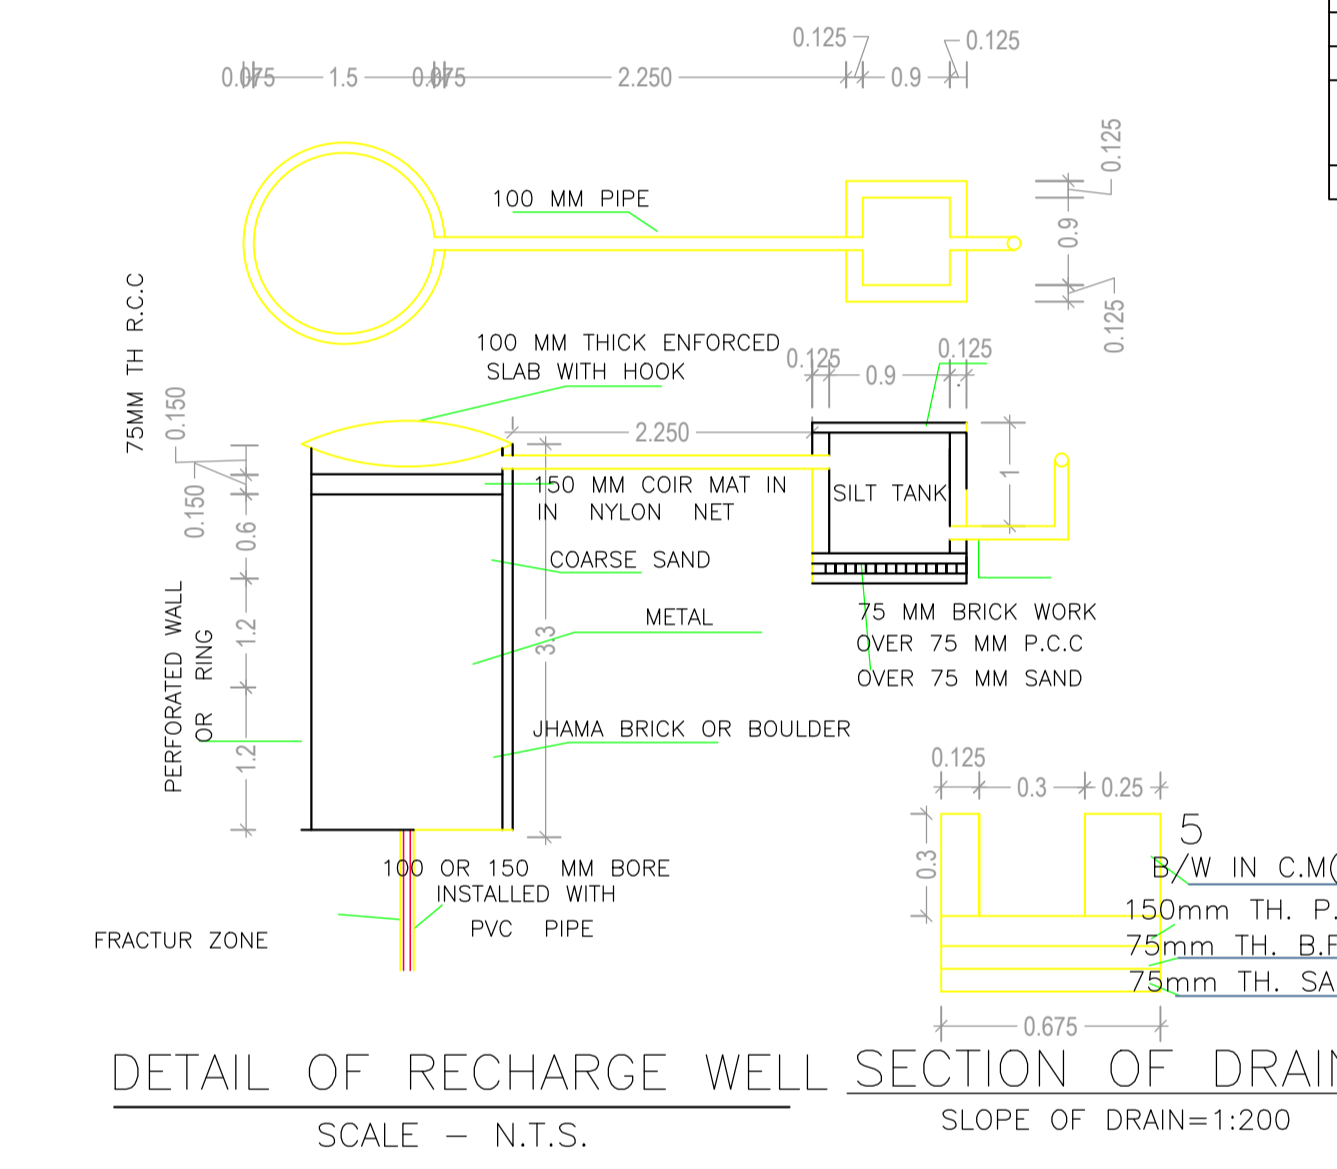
0.075 1.5 0.075 2.250 0.125 0.9 0.125

100 MM PIPE

0.125
0.9
0.125

75MM TH R.C.C

100 MM THICK ENFORCED SLAB WITH HOOK

0.125 0.9 0.125

2.250

0.150
0.150
0.6
1.2
1.2

150 MM COIR MAT IN IN NYLON NET

SILT TANK

1

COARSE SAND

METAL

3.3

PERFORATED WALL OR RING

75 MM BRICK WORK OVER 75 MM P.C.C OVER 75 MM SAND

JHAMA BRICK OR BOULDER

0.125 0.3 0.25

5

B/W IN C.M(

0.3

100 OR 150 MM BORE INSTALLED WITH PVC PIPE

FRACTUR ZONE

150mm TH. P.
75mm TH. B.F
75mm TH. SA

0.675

DETAIL OF RECHARGE WELL

SCALE – N.T.S.

SECTION OF DRAI

SLOPE OF DRAIN=1:200